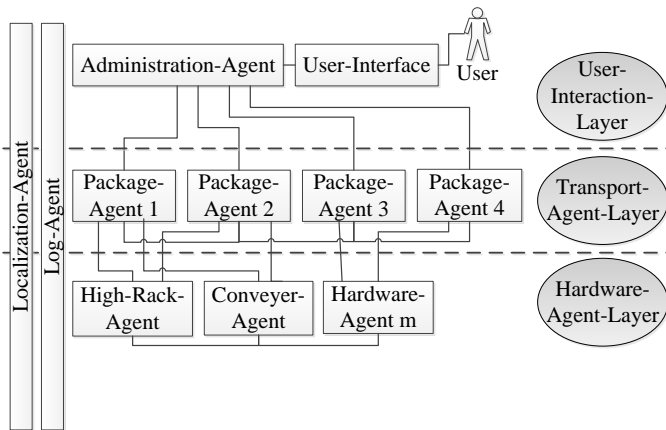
Localization-Agent

Log-Agent

Administration-Agent

User-Interface

User

User-Interaction-Layer

Package-Agent 1

Package-Agent 2

Package-Agent 3

Package-Agent 4

Transport-Agent-Layer

High-Rack-Agent

Conveyer-Agent

Hardware-Agent m

Hardware-Agent-Layer